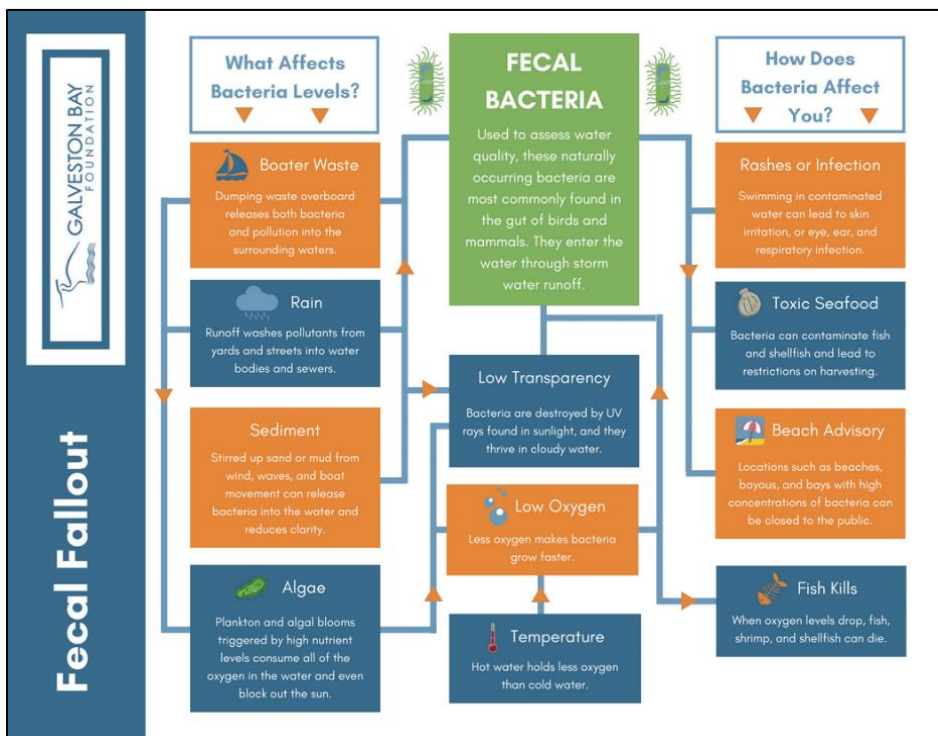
GALVESTON BAY FOUNDATION

Fecal Fallout

What Affects Bacteria Levels?

FECAL BACTERIA

Used to assess water quality, these naturally occurring bacteria are most commonly found in the gut of birds and mammals. They enter the water through storm water runoff.

How Does Bacteria Affect You?

Boater Waste

Dumping waste overboard releases both bacteria and pollution into the surrounding waters.

Rain

Runoff washes pollutants from yards and streets into water bodies and sewers.

Sediment

Stirred up sand or mud from wind, waves, and boat movement can release bacteria into the water and reduces clarity.

Algae

Plankton and algal blooms triggered by high nutrient levels consume all of the oxygen in the water and even block out the sun.

Low Transparency

Bacteria are destroyed by UV rays found in sunlight, and they thrive in cloudy water.

Low Oxygen

Less oxygen makes bacteria grow faster.

Temperature

Hot water holds less oxygen than cold water.

Rashes or Infection

Swimming in contaminated water can lead to skin irritation, or eye, ear, and respiratory infection.

Toxic Seafood

Bacteria can contaminate fish and shellfish and lead to restrictions on harvesting.

Beach Advisory

Locations such as beaches, bayous, and bays with high concentrations of bacteria can be closed to the public.

Fish Kills

When oxygen levels drop, fish, shrimp, and shellfish can die.